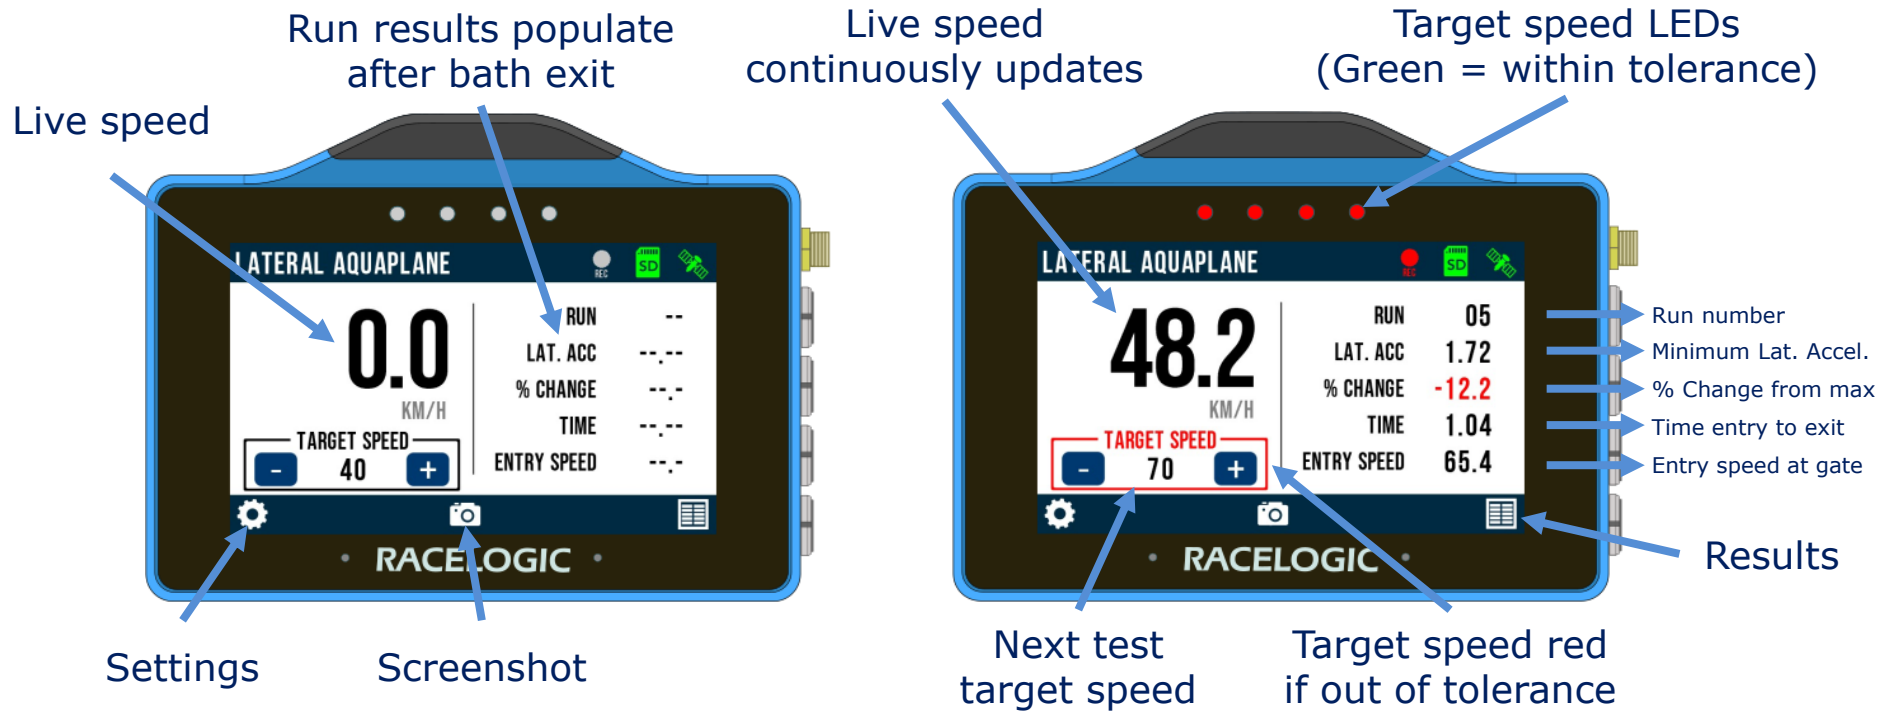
Run results populate after bath exit

Live speed continuously updates

Target speed LEDs (Green = within tolerance)

Live speed

LATERAL AQUAPLANE

REC

SD

0.0

KM/H

TARGET SPEED

-

40

+

RUN --

LAT. ACC --.--

% CHANGE --.-

TIME --.--

ENTRY SPEED --.-

RACELOGIC

LATERAL AQUAPLANE

REC

SD

48.2

KM/H

TARGET SPEED

-

70

+

RUN 05

LAT. ACC 1.72

% CHANGE -12.2

TIME 1.04

ENTRY SPEED 65.4

RACELOGIC

Run number

Minimum Lat. Accel.

% Change from max

Time entry to exit

Entry speed at gate

Results

Settings

Screenshot

Next test target speed

Target speed red if out of tolerance